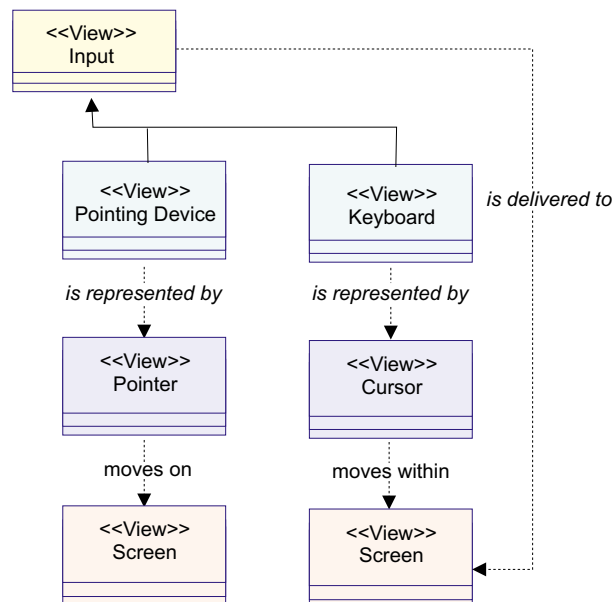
<<View>>
Input

is delivered to

<<View>>
Pointing Device

<<View>>
Keyboard

is represented by

is represented by

<<View>>
Pointer

<<View>>
Cursor

moves on

moves within

<<View>>
Screen

<<View>>
Screen